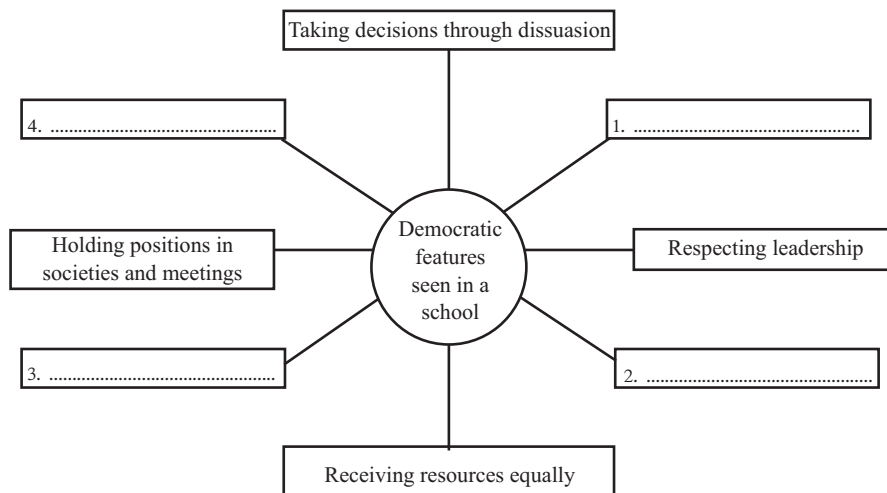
Taking decisions through dissuasion

4. ..........................................

1. ..........................................

Democratic features seen in a school

Holding positions in societies and meetings

Respecting leadership

3. ..........................................

2. ..........................................

Receiving resources equally